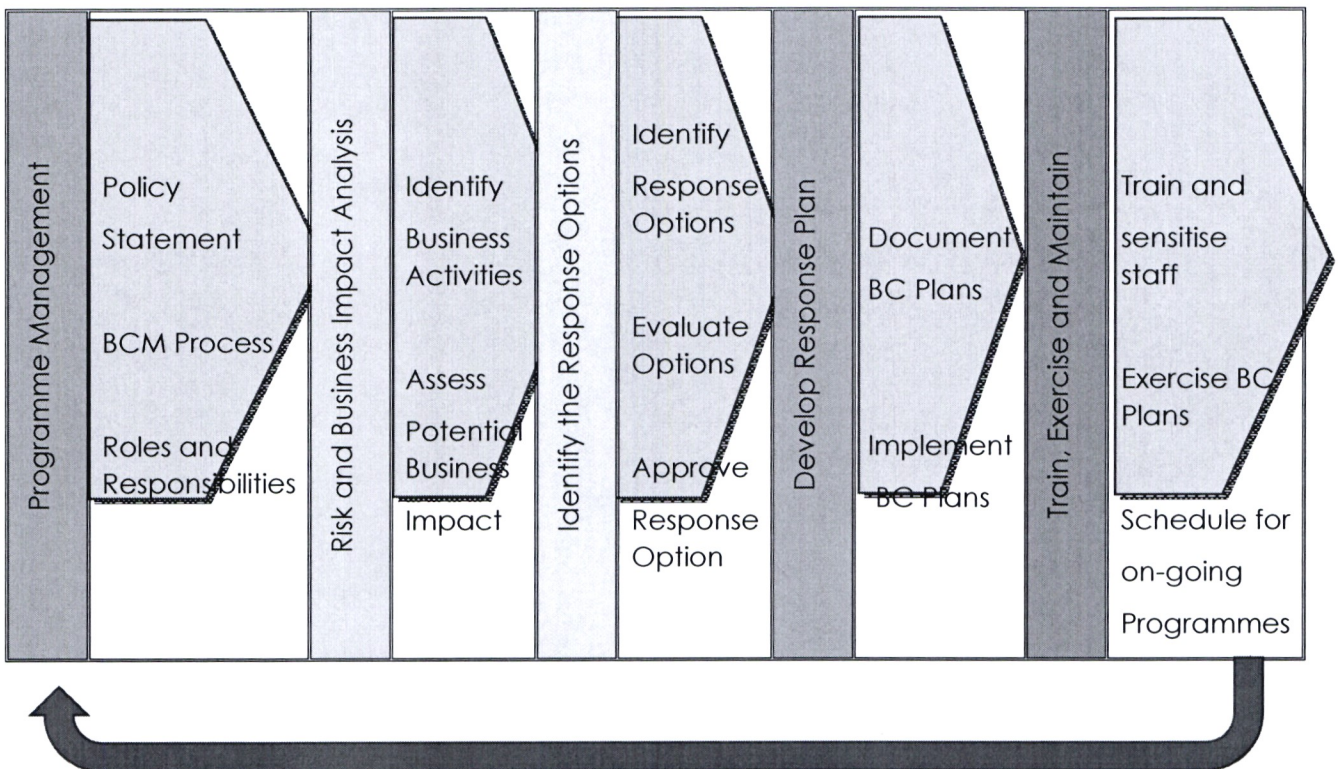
Programme Management

Policy Statement

BCM Process

Roles and Responsibilities

Risk and Business Impact Analysis

Identify Business Activities

Assess Potential Business Impact

Identify the Response Options

Identify Response Options

Evaluate Options

Approve Response Option

Develop Response Plan

Document BC Plans

Implement BC Plans

Train, Exercise and Maintain

Train and sensitise staff

Exercise BC Plans

Schedule for on-going Programmes